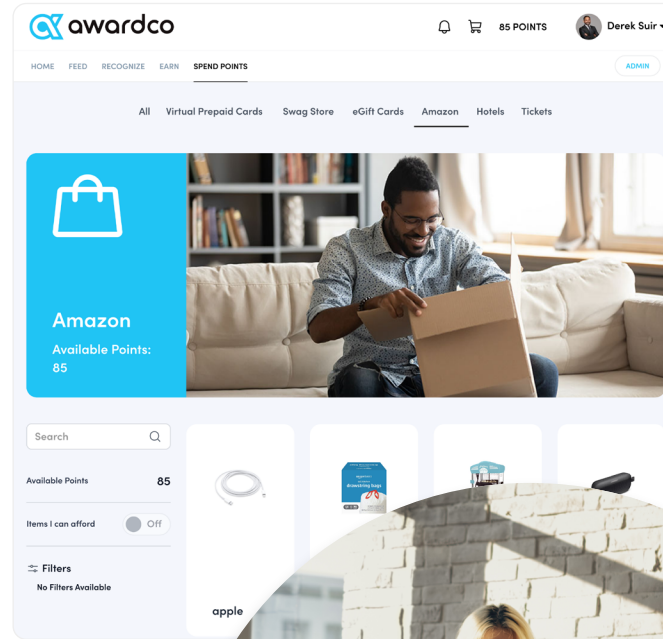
awardco

85 POINTS

Derek Suir

HOME FEED RECOGNIZE EARN SPEND POINTS

ADMIN

All Virtual Prepaid Cards Swag Store eGift Cards Amazon Hotels Tickets

Amazon

Available Points: 85

Search

Available Points 85

Items I can afford Off

Filters

No Filters Available

drawstring bags

apple